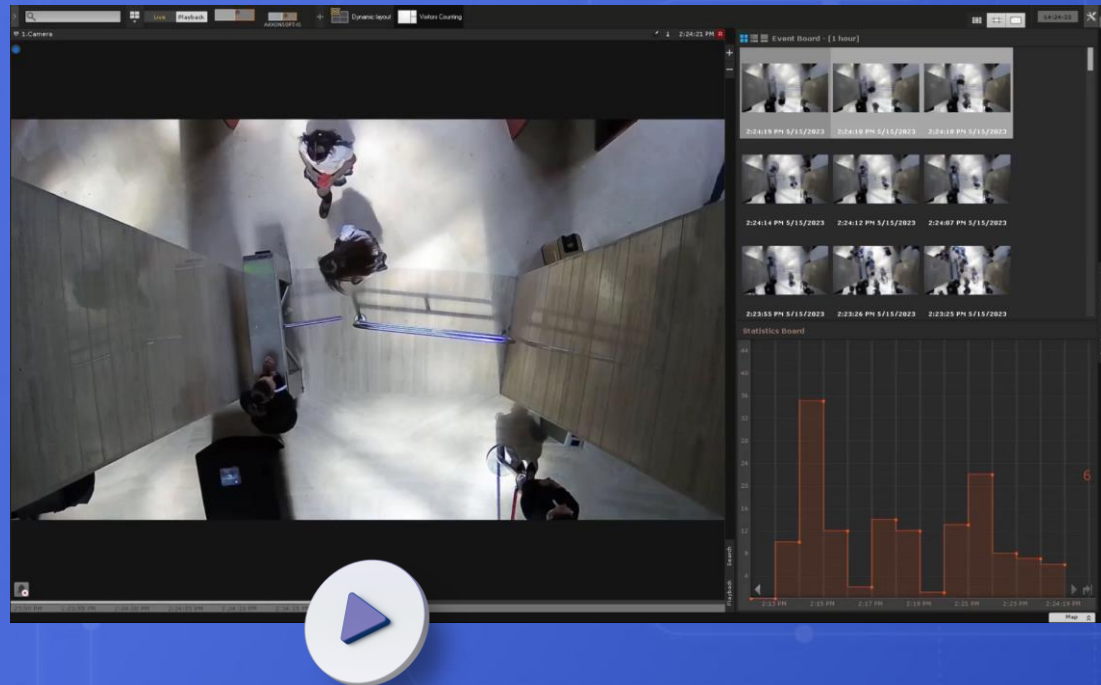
Live Playback AXXONSOFT-01 Dynamic layout Visitors Counting

14:24:21

1.Camera

2:24:21 PM

Event Board - [1 hour]

2:24:19 PM 5/15/2023 2:24:19 PM 5/15/2023 2:24:18 PM 5/15/2023

2:24:14 PM 5/15/2023 2:24:12 PM 5/15/2023 2:24:07 PM 5/15/2023

2:23:55 PM 5/15/2023 2:23:26 PM 5/15/2023 2:23:25 PM 5/15/2023

Statistics Board

44
40
36
32
28
24
20
16
12
8
4

6

2:13 PM 2:15 PM 2:17 PM 2:19 PM 2:21 PM 2:23 PM 2:24:19 PM

Search
Playback

Map